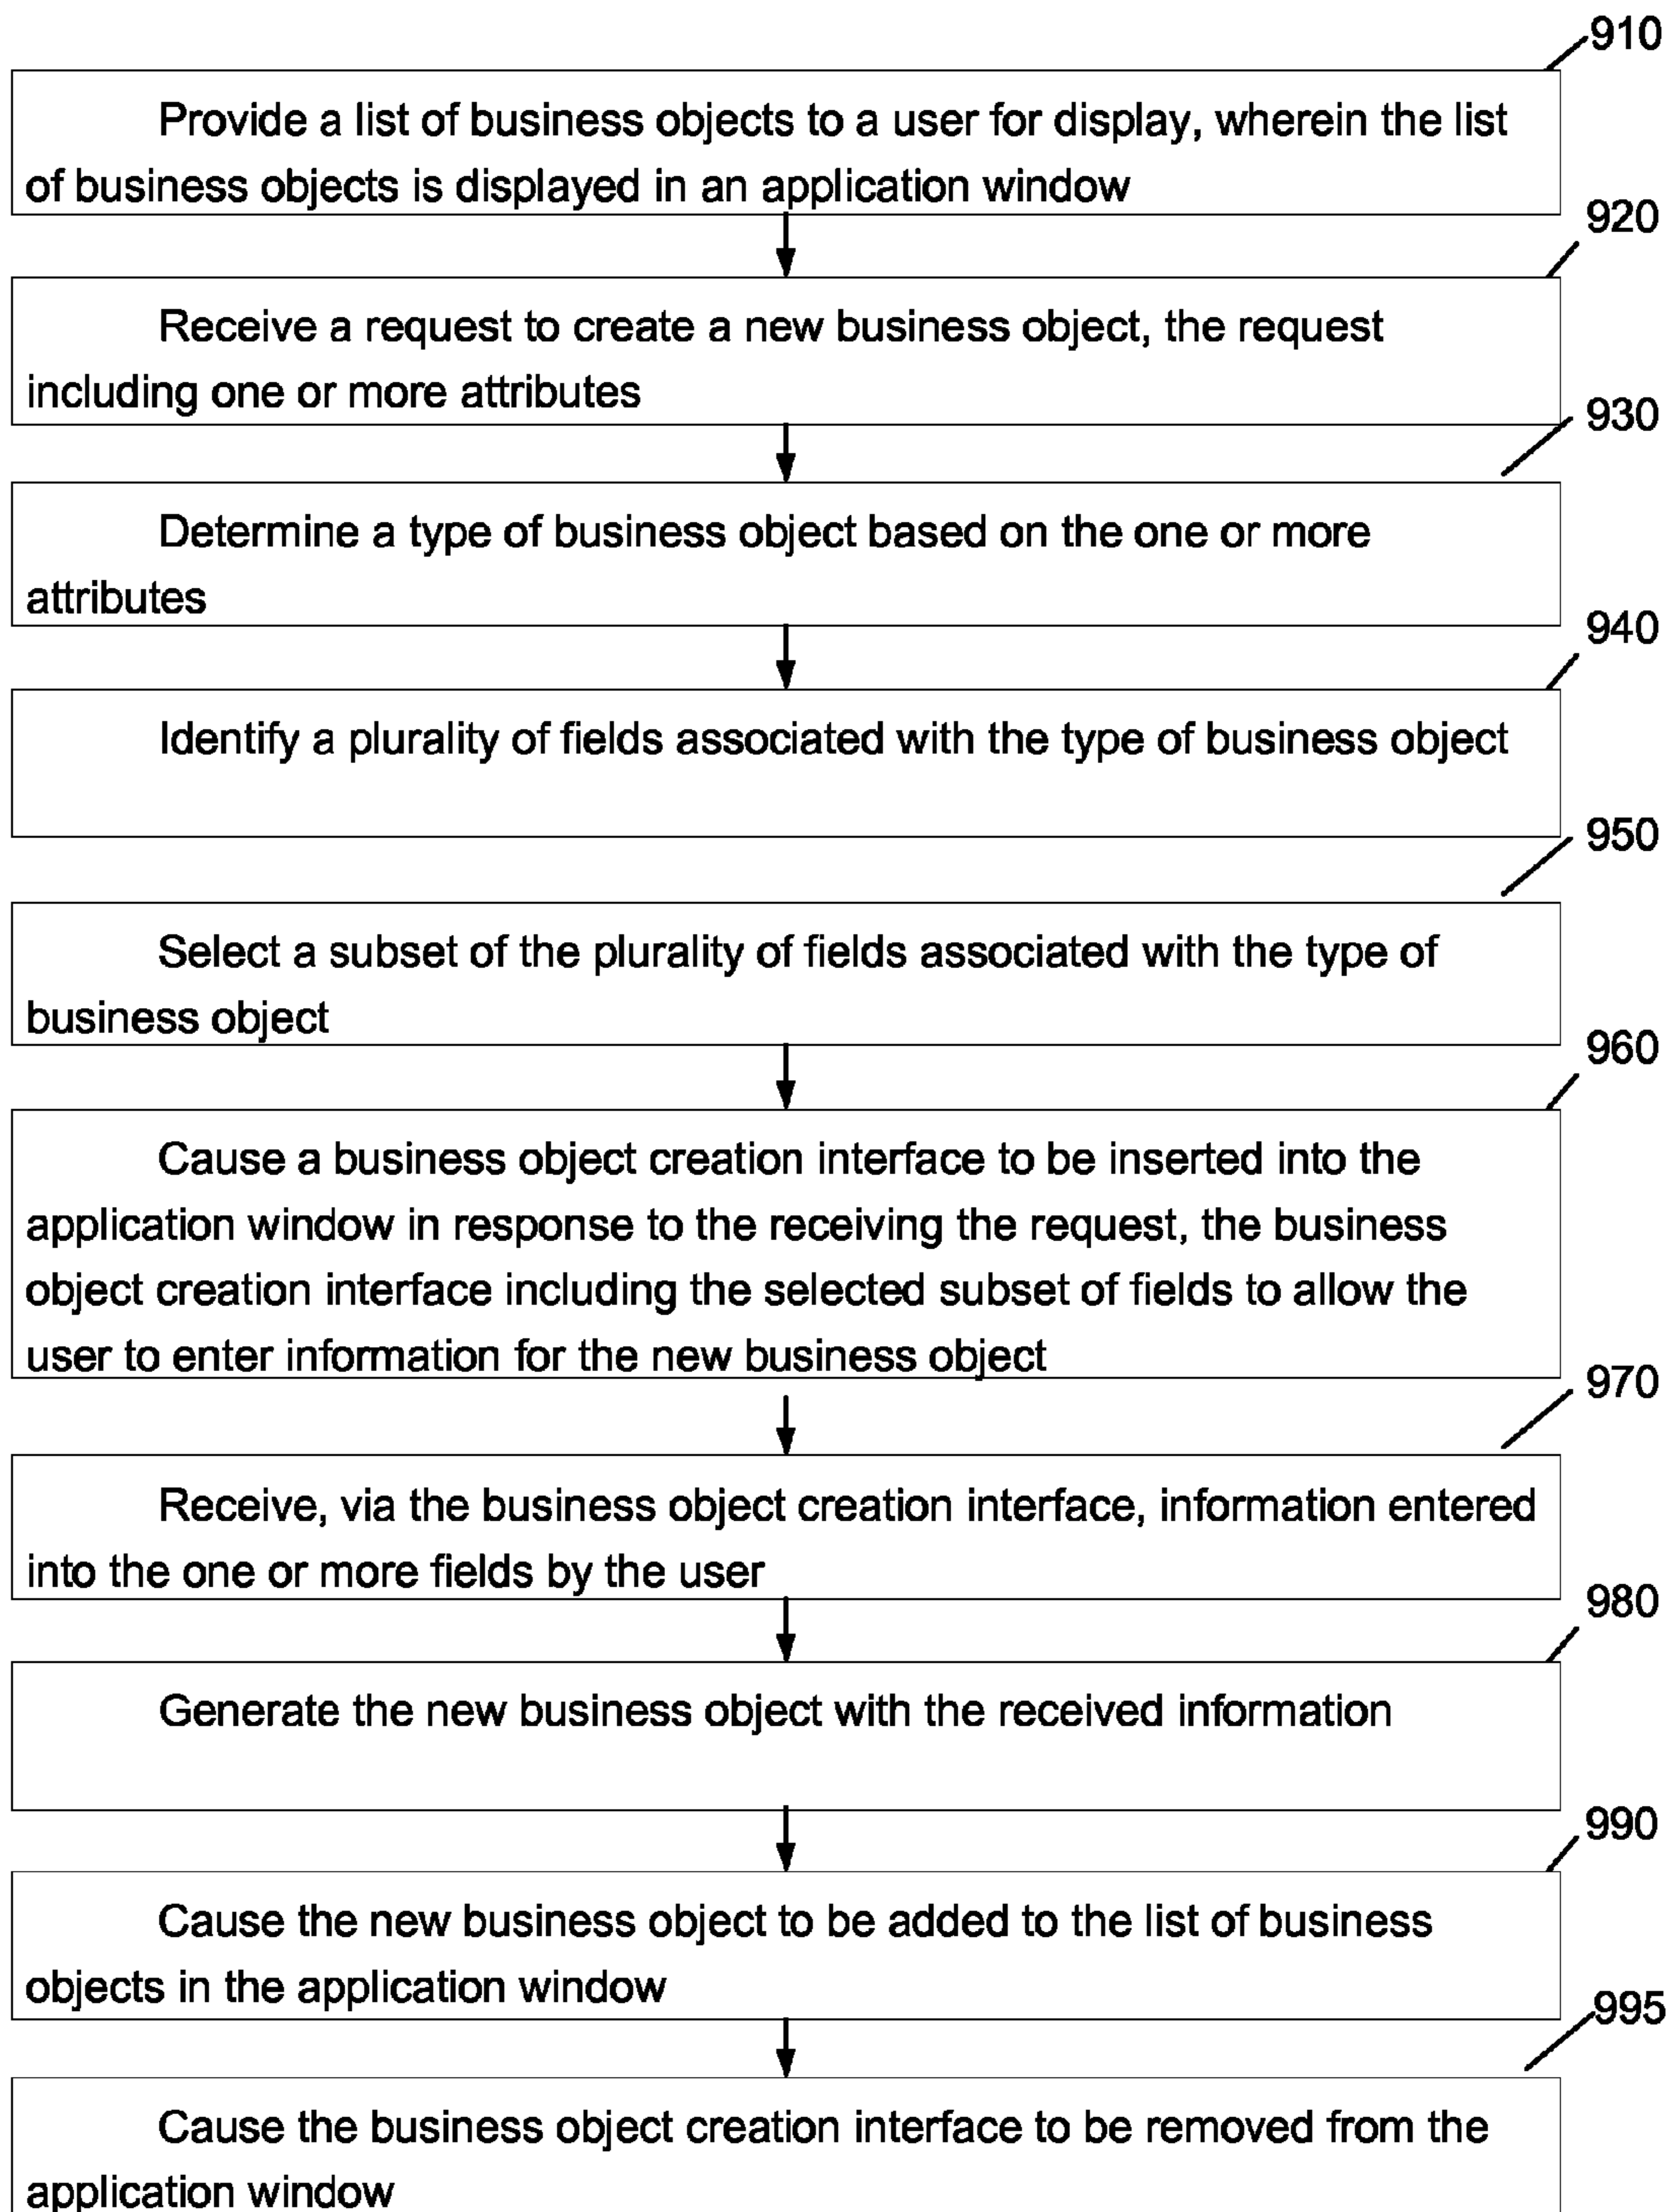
910

Provide a list of business objects to a user for display, wherein the list of business objects is displayed in an application window

920

Receive a request to create a new business object, the request including one or more attributes

930

Determine a type of business object based on the one or more attributes

940

Identify a plurality of fields associated with the type of business object

950

Select a subset of the plurality of fields associated with the type of business object

960

Cause a business object creation interface to be inserted into the application window in response to the receiving the request, the business object creation interface including the selected subset of fields to allow the user to enter information for the new business object

970

Receive, via the business object creation interface, information entered into the one or more fields by the user

980

Generate the new business object with the received information

990

Cause the new business object to be added to the list of business objects in the application window

995

Cause the business object creation interface to be removed from the application window